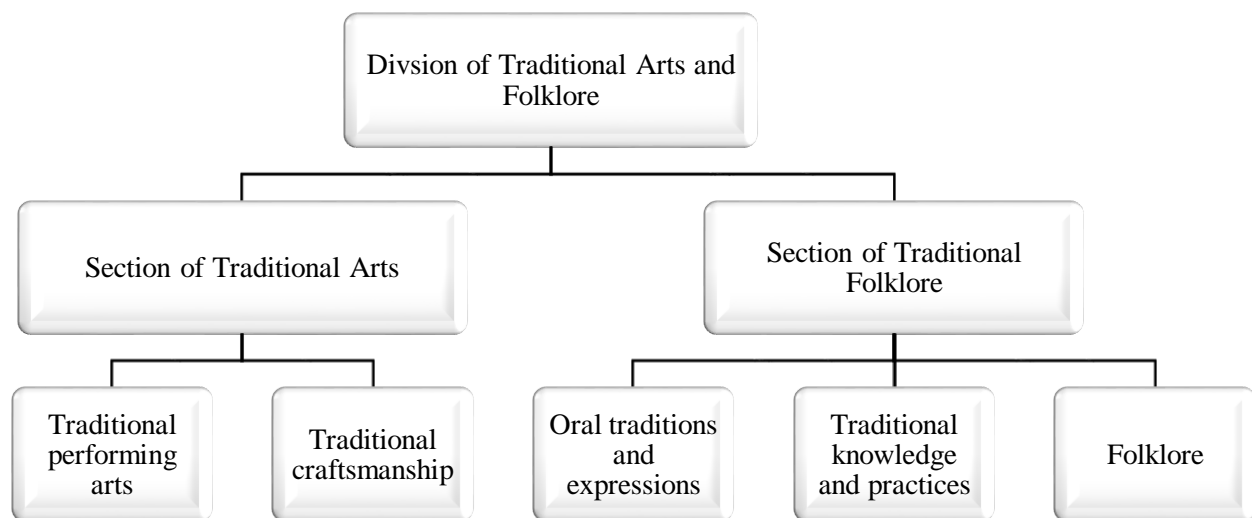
Divsion of Traditional Arts and Folklore

Section of Traditional Arts

Section of Traditional Folklore

Traditional performing arts

Traditional craftsmanship

Oral traditions and expressions

Traditional knowledge and practices

Folklore